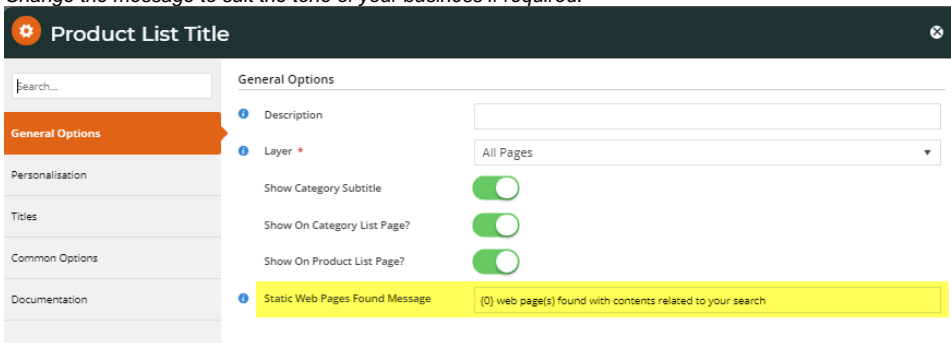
Change the message to suit the tone of your business if required.

Product List Title

Search...

General Options

Personalisation

Titles

Common Options

Documentation

General Options

Description

Layer *

All Pages

Show Category Subtitle

Show On Category List Page?

Show On Product List Page?

Static Web Pages Found Message

{0} web page(s) found with contents related to your search